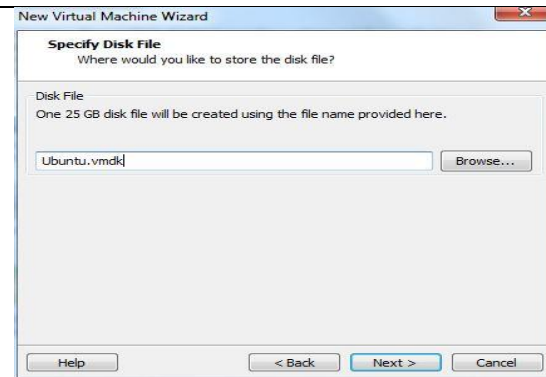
New Virtual Machine Wizard

Specify Disk File
Where would you like to store the disk file?

Disk File
One 25 GB disk file will be created using the file name provided here.

Ubuntu.vmdk

Browse...

Help

< Back

Next >

Cancel